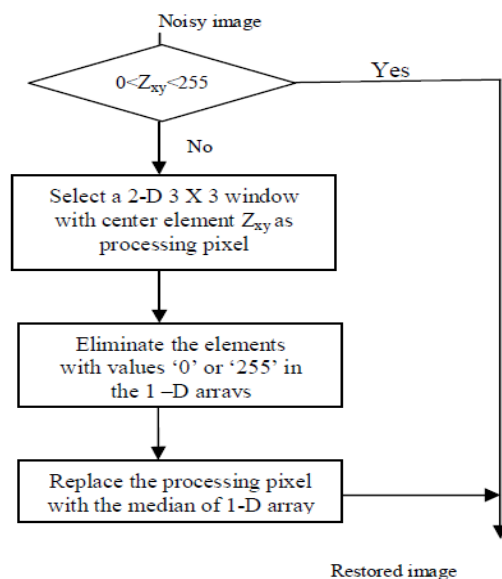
Noisy image

$0<Z_{xy}<255$

Yes

No

Select a 2-D 3 X 3 window with center element $Z_{xy}$ as processing pixel

Eliminate the elements with values '0' or '255' in the 1 –D arravs

Replace the processing pixel with the median of 1-D array

Restored image